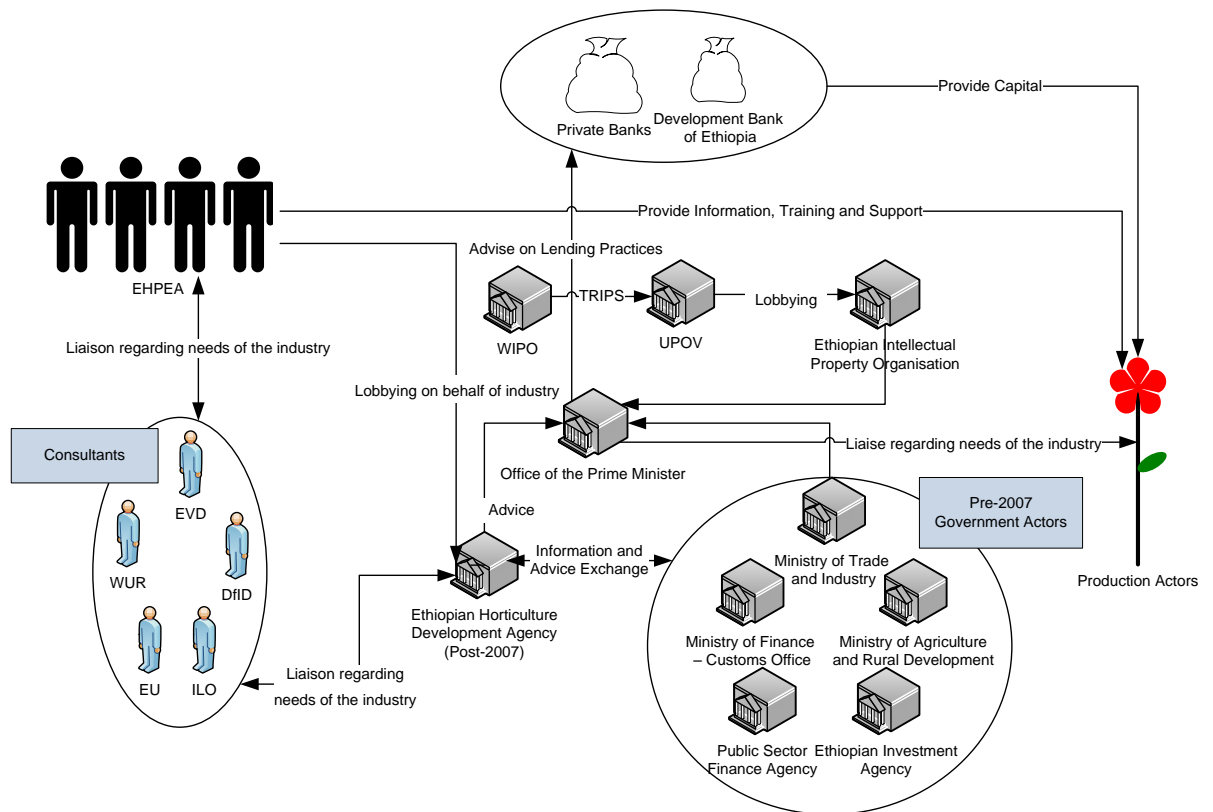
Private Banks

Development Bank of Ethiopia

Provide Capital

EHPEA

Provide Information, Training and Support

Advise on Lending Practices

WIPO

TRIPS

UPOV

Lobbying

Ethiopian Intellectual Property Organisation

Liaison regarding needs of the industry

Lobbying on behalf of industry

Office of the Prime Minister

Liaise regarding needs of the industry

Consultants

EVD

WUR

DfID

EU

ILO

Advice

Information and Advice Exchange

Ethiopian Horticulture Development Agency (Post-2007)

Liaison regarding needs of the industry

Pre-2007 Government Actors

Ministry of Trade and Industry

Ministry of Finance – Customs Office

Ministry of Agriculture and Rural Development

Public Sector Finance Agency

Ethiopian Investment Agency

Production Actors